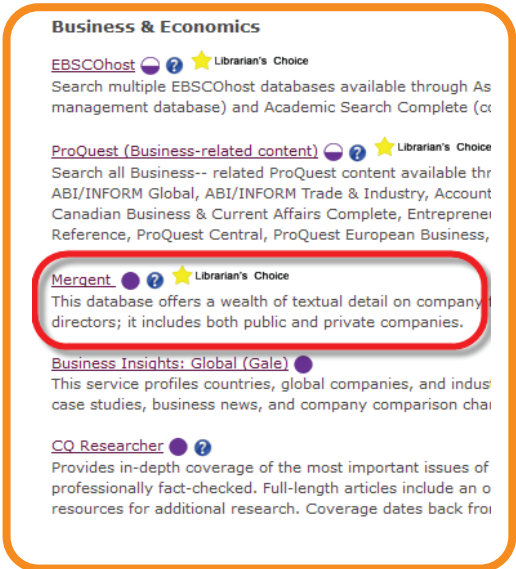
Business & Economics

EBSCOhost ? Librarian's Choice
Search multiple EBSCOhost databases available through As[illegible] management database) and Academic Search Complete (c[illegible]

ProQuest (Business-related content) ? Librarian's Choice
Search all Business-- related ProQuest content available thr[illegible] ABI/INFORM Global, ABI/INFORM Trade & Industry, Account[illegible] Canadian Business & Current Affairs Complete, Entreprene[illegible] Reference, ProQuest Central, ProQuest European Business,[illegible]

Mergent ? Librarian's Choice
This database offers a wealth of textual detail on company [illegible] directors; it includes both public and private companies.

Business Insights: Global (Gale)
This service profiles countries, global companies, and indus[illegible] case studies, business news, and company comparison cha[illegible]

CQ Researcher ?
Provides in-depth coverage of the most important issues of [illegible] professionally fact-checked. Full-length articles include an o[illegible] resources for additional research. Coverage dates back fro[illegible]